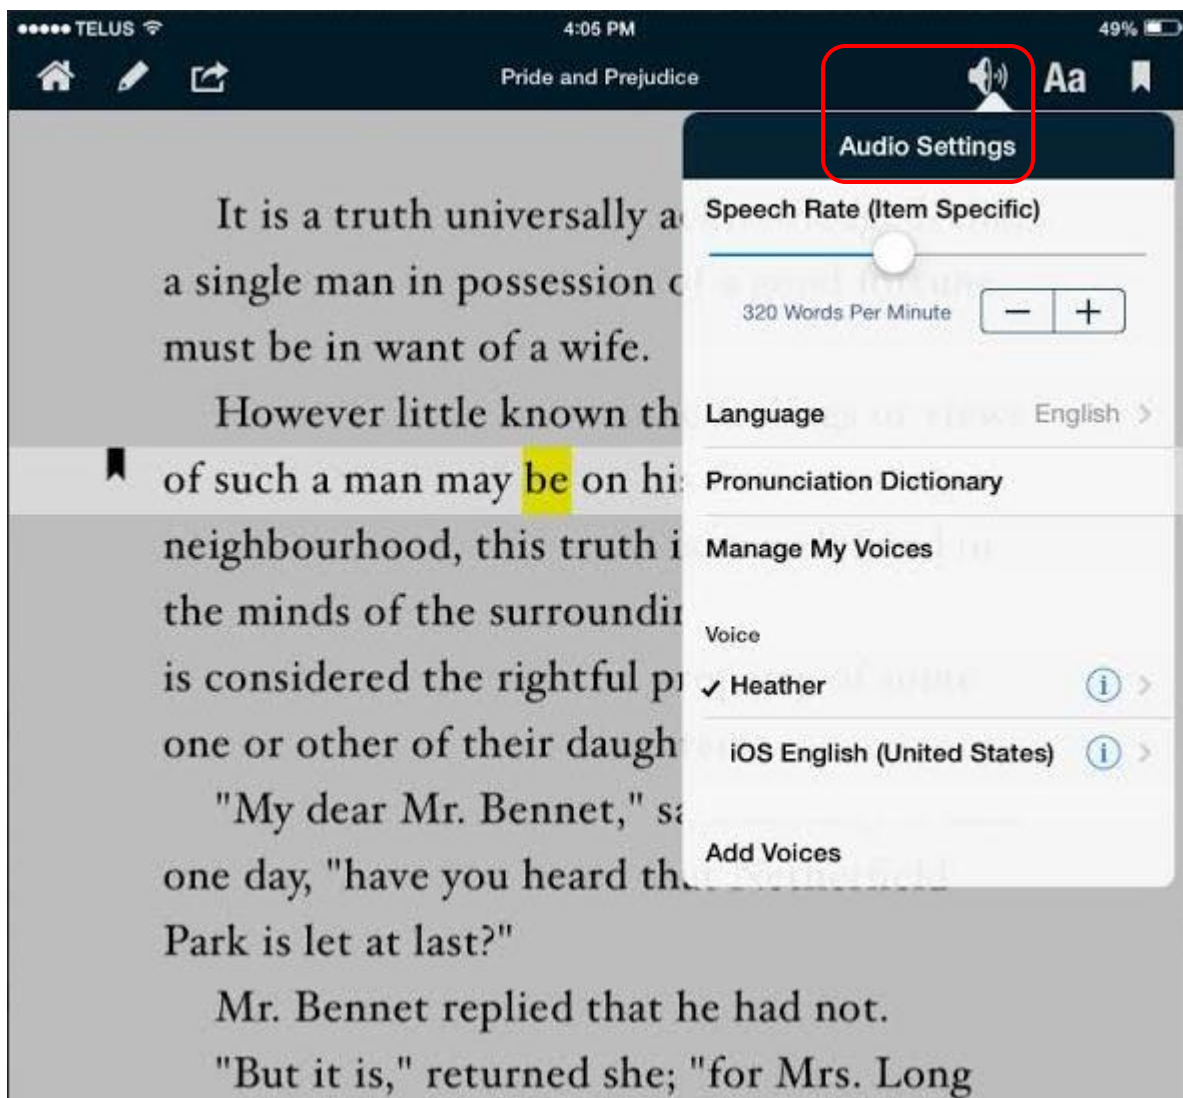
●●●●● TELUS 4:05 PM 49%

Pride and Prejudice

Aa

Audio Settings

Speech Rate (Item Specific)

320 Words Per Minute

−
+

Language English >

Pronunciation Dictionary

Manage My Voices

Voice

✓ Heather

iOS English (United States)

Add Voices

It is a truth universally a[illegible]
a single man in possession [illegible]
must be in want of a wife.

However little known th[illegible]
of such a man may be on hi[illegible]
neighbourhood, this truth i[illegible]
the minds of the surroundi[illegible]
is considered the rightful p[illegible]
one or other of their daugh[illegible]

"My dear Mr. Bennet," s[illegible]
one day, "have you heard th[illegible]
Park is let at last?"

Mr. Bennet replied that he had not.

"But it is," returned she; "for Mrs. Long